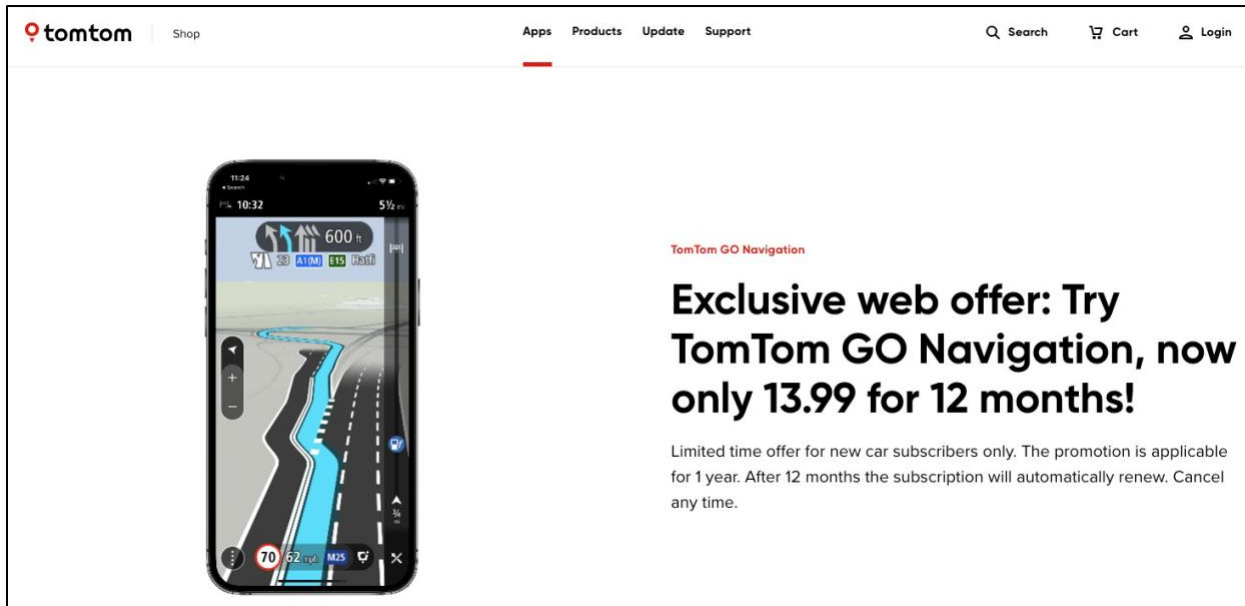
tomtom Shop

Apps Products Update Support

Search Cart Login

11:24
◂ Search
10:32
5½
600 ft
23 A1(M) E15 Hatfi
70 62 mph M25

TomTom GO Navigation

Exclusive web offer: Try TomTom GO Navigation, now only 13.99 for 12 months!

Limited time offer for new car subscribers only. The promotion is applicable for 1 year. After 12 months the subscription will automatically renew. Cancel any time.